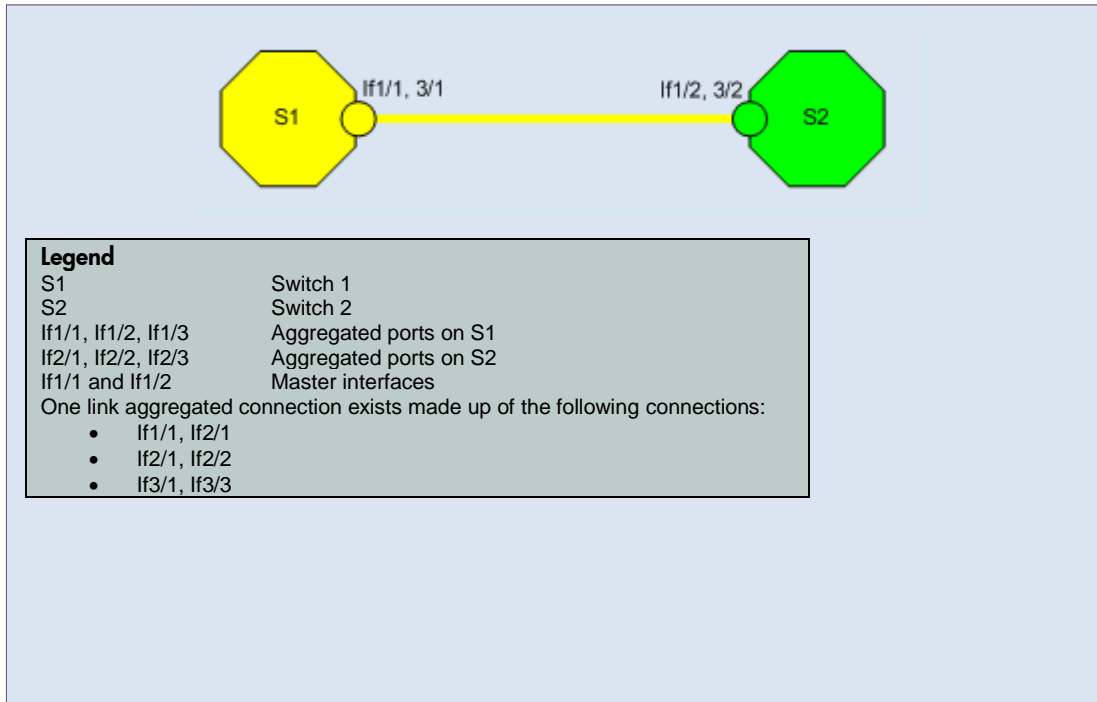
S1

If1/1, 3/1

If1/2, 3/2

S2

**Legend**

| | |
|---|---|
| S1 | Switch 1 |
| S2 | Switch 2 |
| If1/1, If1/2, If1/3 | Aggregated ports on S1 |
| If2/1, If2/2, If2/3 | Aggregated ports on S2 |
| If1/1 and If1/2 | Master interfaces |

One link aggregated connection exists made up of the following connections:

- If1/1, If2/1
- If2/1, If2/2
- If3/1, If3/3